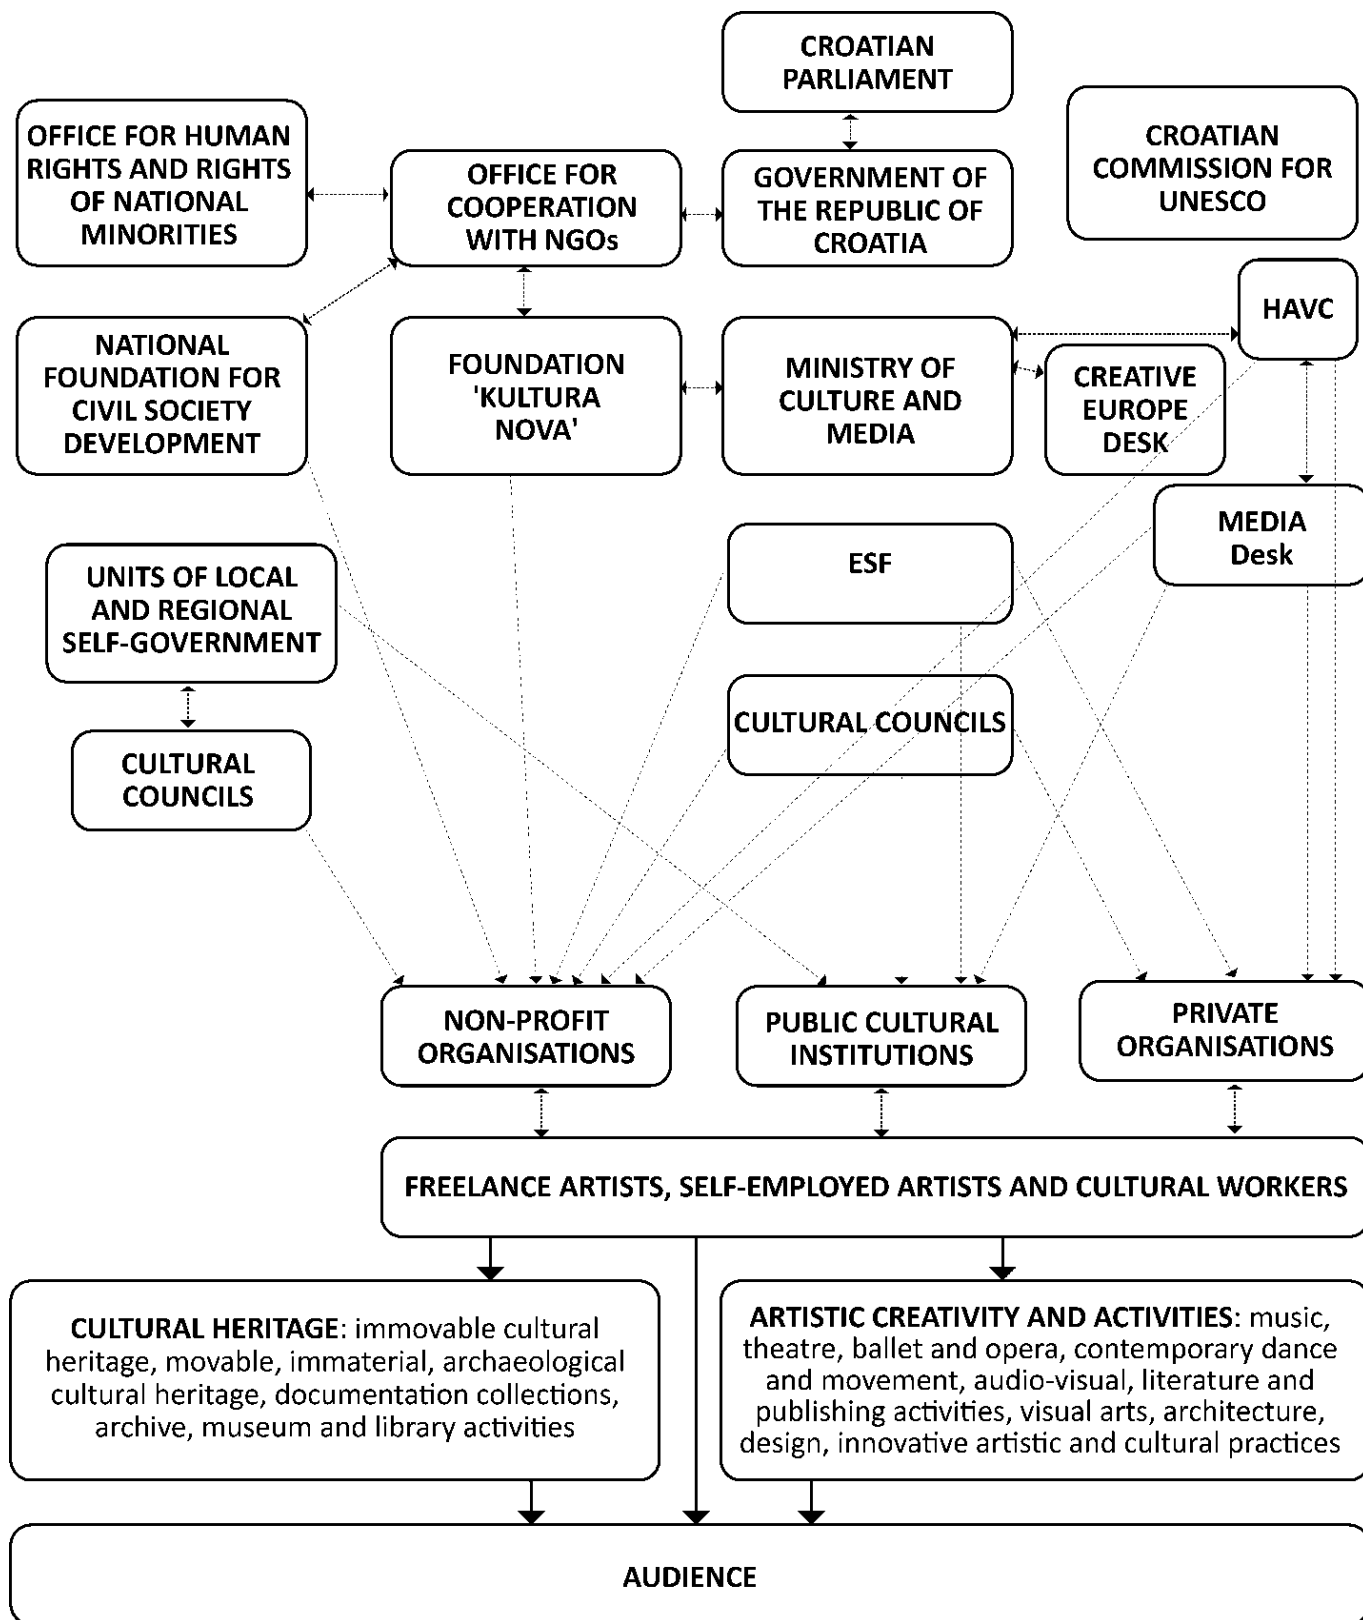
CROATIAN PARLIAMENT

OFFICE FOR HUMAN RIGHTS AND RIGHTS OF NATIONAL MINORITIES

OFFICE FOR COOPERATION WITH NGOs

GOVERNMENT OF THE REPUBLIC OF CROATIA

CROATIAN COMMISSION FOR UNESCO

HAVC

NATIONAL FOUNDATION FOR CIVIL SOCIETY DEVELOPMENT

FOUNDATION 'KULTURA NOVA'

MINISTRY OF CULTURE AND MEDIA

CREATIVE EUROPE DESK

MEDIA Desk

UNITS OF LOCAL AND REGIONAL SELF-GOVERNMENT

ESF

CULTURAL COUNCILS

CULTURAL COUNCILS

NON-PROFIT ORGANISATIONS

PUBLIC CULTURAL INSTITUTIONS

PRIVATE ORGANISATIONS

FREELANCE ARTISTS, SELF-EMPLOYED ARTISTS AND CULTURAL WORKERS

CULTURAL HERITAGE: immovable cultural heritage, movable, immaterial, archaeological cultural heritage, documentation collections, archive, museum and library activities

ARTISTIC CREATIVITY AND ACTIVITIES: music, theatre, ballet and opera, contemporary dance and movement, audio-visual, literature and publishing activities, visual arts, architecture, design, innovative artistic and cultural practices

AUDIENCE